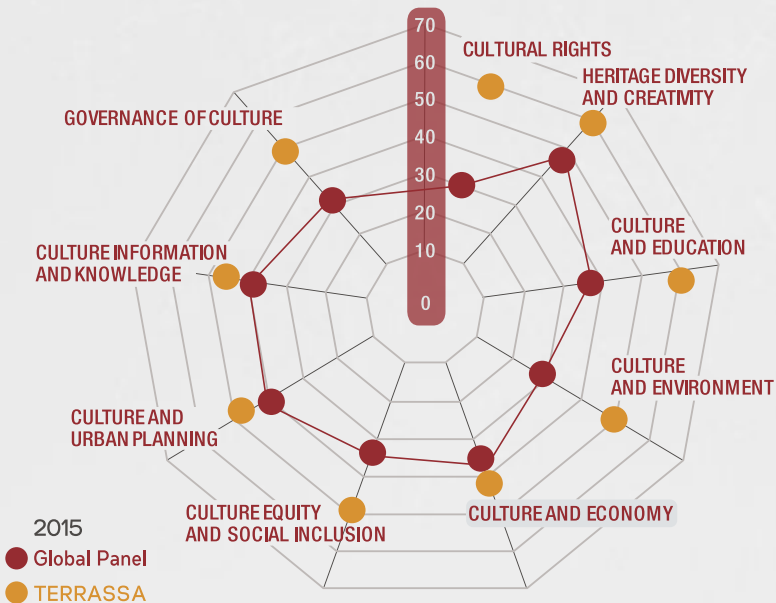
70
60
50
40
30
20
10
0

CULTURAL RIGHTS

HERITAGE DIVERSITY AND CREATIVITY

CULTURE AND EDUCATION

CULTURE AND ENVIRONMENT

CULTURE AND ECONOMY

CULTURE EQUITY AND SOCIAL INCLUSION

CULTURE AND URBAN PLANNING

CULTURE INFORMATION AND KNOWLEDGE

GOVERNANCE OF CULTURE

2015
Global Panel
TERRASSA